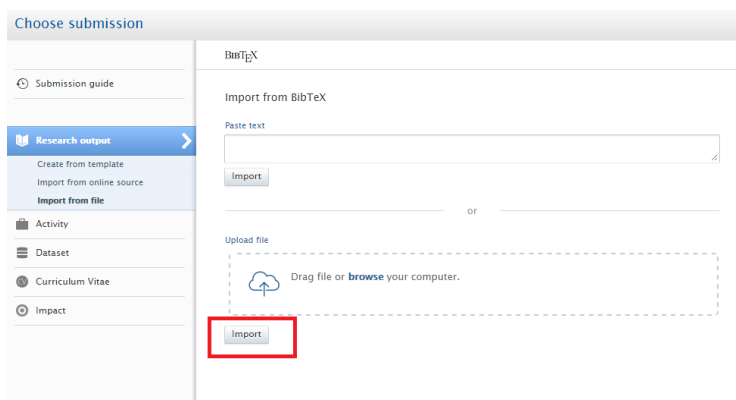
Choose submission

Submission guide

Research output

Create from template

Import from online source

Import from file

Activity

Dataset

Curriculum Vitae

Impact

BIBTEX

Import from BibTeX

Paste text

Import

or

Upload file

Drag file or browse your computer.

Import